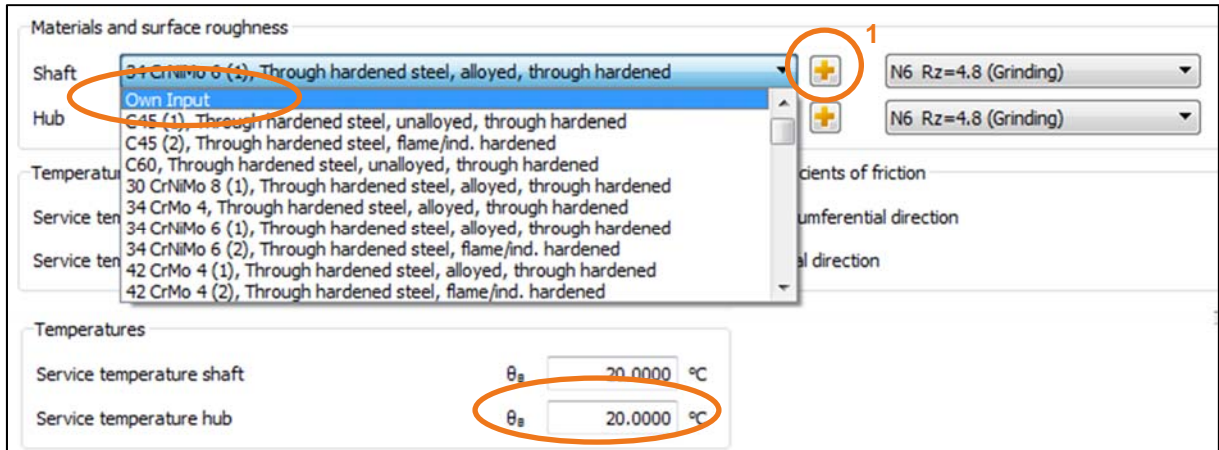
Materials and surface roughness

1

Shaft 34 CrNiMo 6 (1), Through hardened steel, alloyed, through hardened

N6 Rz=4.8 (Grinding)

Hub

N6 Rz=4.8 (Grinding)

Own Input
C45 (1), Through hardened steel, unalloyed, through hardened
C45 (2), Through hardened steel, flame/ind. hardened
C60, Through hardened steel, unalloyed, through hardened
30 CrNiMo 8 (1), Through hardened steel, alloyed, through hardened
34 CrMo 4, Through hardened steel, alloyed, through hardened
34 CrNiMo 6 (1), Through hardened steel, alloyed, through hardened
34 CrNiMo 6 (2), Through hardened steel, flame/ind. hardened
42 CrMo 4 (1), Through hardened steel, alloyed, through hardened
42 CrMo 4 (2), Through hardened steel, flame/ind. hardened

Temperatu

Service tem

Service tem

cients of friction

umferential direction

l direction

Temperatures

Service temperature shaft $\theta_B$ 20.0000 °C

Service temperature hub $\theta_B$ 20.0000 °C